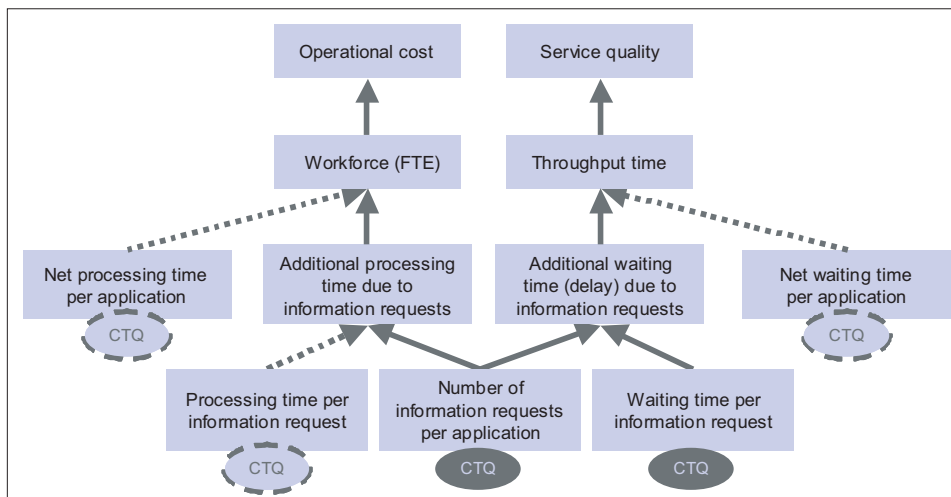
Operational cost

Service quality

Workforce (FTE)

Throughput time

Net processing time per application

CTQ

Additional processing time due to information requests

Additional waiting time (delay) due to information requests

Net waiting time per application

CTQ

Processing time per information request

CTQ

Number of information requests per application

CTQ

Waiting time per information request

CTQ